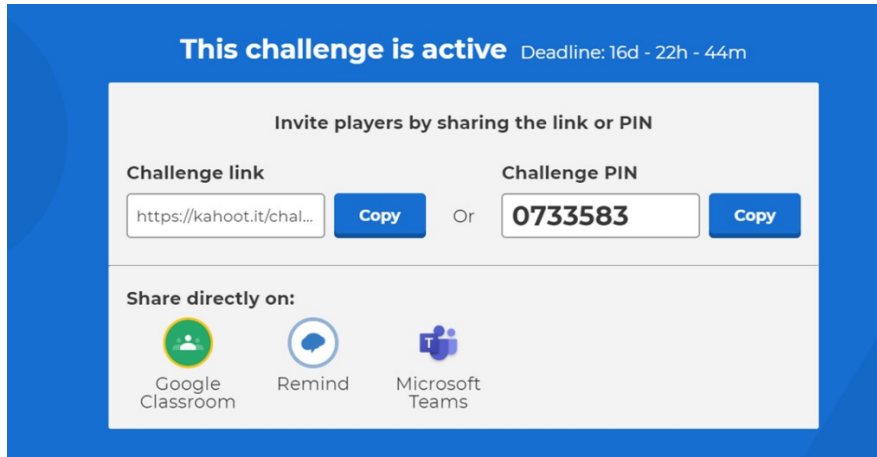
This challenge is active Deadline: 16d - 22h - 44m

Invite players by sharing the link or PIN

Challenge link

https://kahoot.it/chal...

Copy

Or

Challenge PIN

0733583

Copy

Share directly on:

Google Classroom

Remind

Microsoft Teams